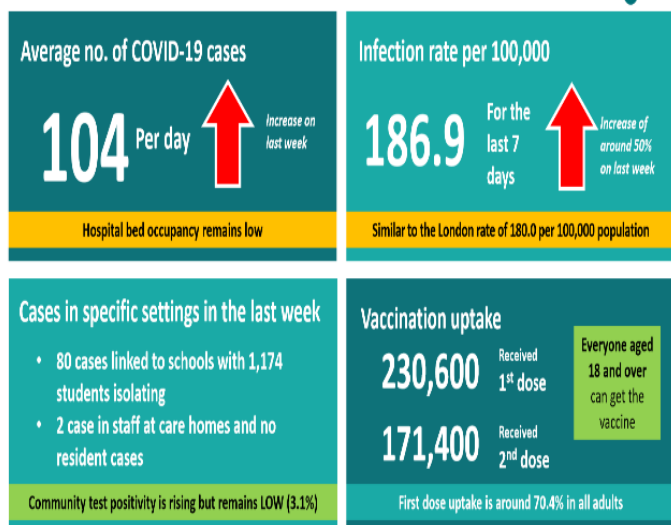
Average no. of COVID-19 cases

104 Per day

Increase on last week

Hospital bed occupancy remains low

Infection rate per 100,000

186.9 For the last 7 days

Increase of around 50% on last week

Similar to the London rate of 180.0 per 100,000 population

Cases in specific settings in the last week

• 80 cases linked to schools with 1,174 students isolating

• 2 case in staff at care homes and no resident cases

Community test positivity is rising but remains LOW (3.1%)

Vaccination uptake

230,600 Received 1$^{st}$ dose

171,400 Received 2$^{nd}$ dose

Everyone aged 18 and over can get the vaccine

First dose uptake is around 70.4% in all adults